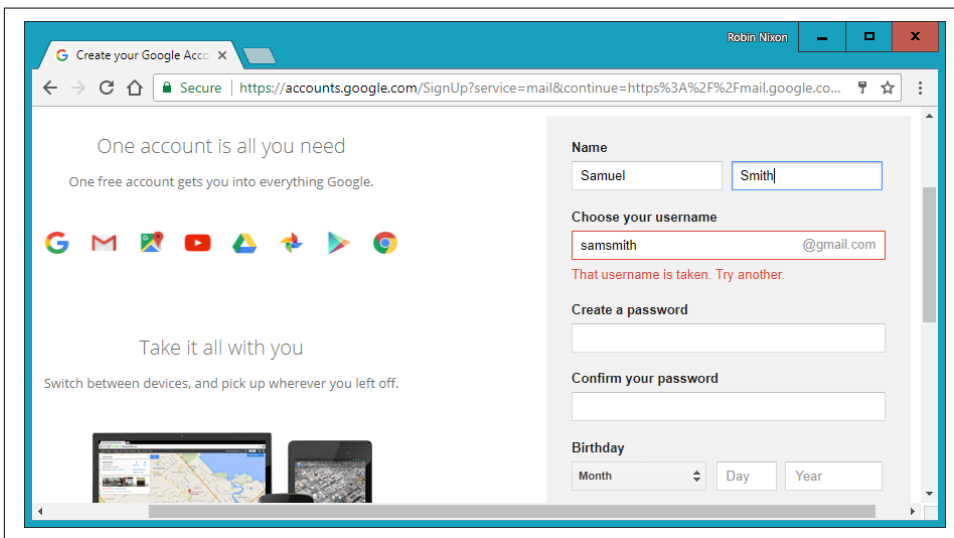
Create your Google Acco ×

Robin Nixon

Secure | https://accounts.google.com/SignUp?service=mail&continue=https%3A%2F%2Fmail.google.co...

One account is all you need

One free account gets you into everything Google.

Take it all with you

Switch between devices, and pick up wherever you left off.

Name

Samuel

Smith

Choose your username

samsmith

@gmail.com

That username is taken. Try another.

Create a password

Confirm your password

Birthday

Month

Day

Year